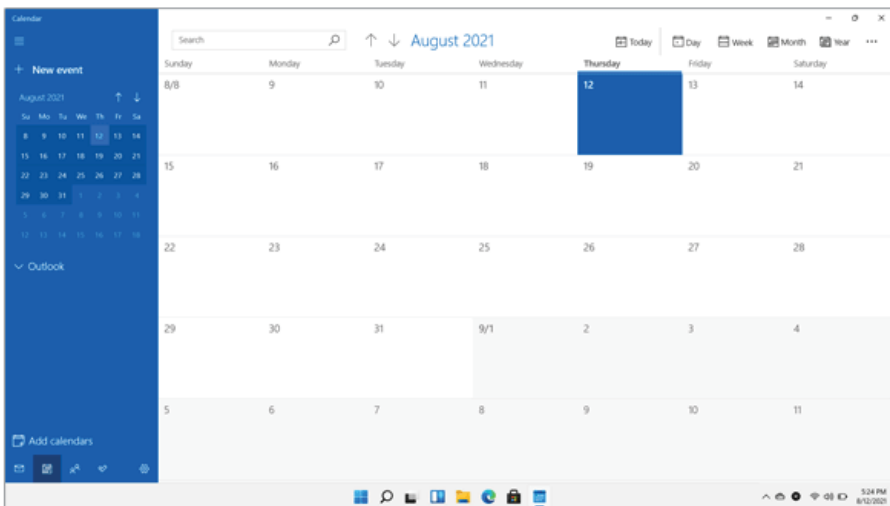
Calendar

+ New event

August 2021 ↑ ↓

| Su | Mo | Tu | We | Th | Fr | Sa |
|---|---|---|---|---|---|---|
| 1 | 2 | 3 | 4 | 5 | 6 | 7 |
| 8 | 9 | 10 | 11 | 12 | 13 | 14 |
| 15 | 16 | 17 | 18 | 19 | 20 | 21 |
| 22 | 23 | 24 | 25 | 26 | 27 | 28 |
| 29 | 30 | 31 | 1 | 2 | 3 | 4 |
| 5 | 6 | 7 | 8 | 9 | 10 | 11 |

Outlook

Add calendars

Search

↑ ↓ August 2021

Today Day Week Month Year ···

| Sunday | Monday | Tuesday | Wednesday | Thursday | Friday | Saturday |
|---|---|---|---|---|---|---|
| 8/8 | 9 | 10 | 11 | 12 | 13 | 14 |
| 15 | 16 | 17 | 18 | 19 | 20 | 21 |
| 22 | 23 | 24 | 25 | 26 | 27 | 28 |
| 29 | 30 | 31 | 9/1 | 2 | 3 | 4 |
| 5 | 6 | 7 | 8 | 9 | 10 | 11 |

5:24 PM
8/12/2021